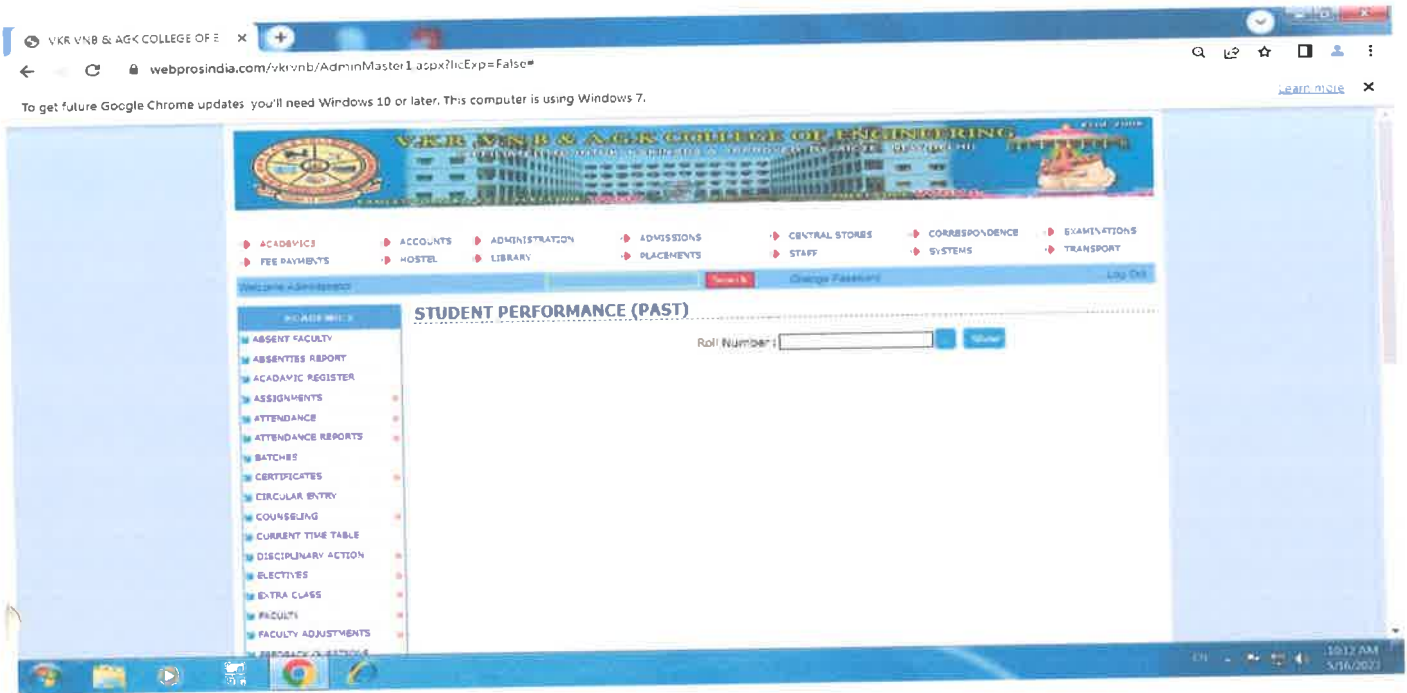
VKR VNB & AGK COLLEGE OF E ×

webprosindia.com/vkrvnb/AdminMaster1.aspx?IcExp=False#

To get future Google Chrome updates you'll need Windows 10 or later. This computer is using Windows 7.

Learn more ×

V.K.R, V.N.B & A.G.K COLLEGE OF ENGINEERING

ACADEMICS
FEE PAYMENTS
ACCOUNTS
HOSTEL
ADMINISTRATION
LIBRARY
ADMISSIONS
PLACEMENTS
CENTRAL STORES
STAFF
CORRESPONDENCE
SYSTEMS
EXAMINATIONS
TRANSPORT

Welcome Administrator
Search
Change Password
Log Out

ACADEMICS
ABSENT FACULTY
ABSENTIES REPORT
ACADAMIC REGISTER
ASSIGNMENTS
ATTENDANCE
ATTENDANCE REPORTS
BATCHES
CERTIFICATES
CIRCULAR ENTRY
COUNSELING
CURRENT TIME TABLE
DISCIPLINARY ACTION
ELECTIVES
EXTRA CLASS
FACULTY
FACULTY ADJUSTMENTS
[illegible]

STUDENT PERFORMANCE (PAST)

Roll Number :
Show

EN
10:12 AM
5/16/2023